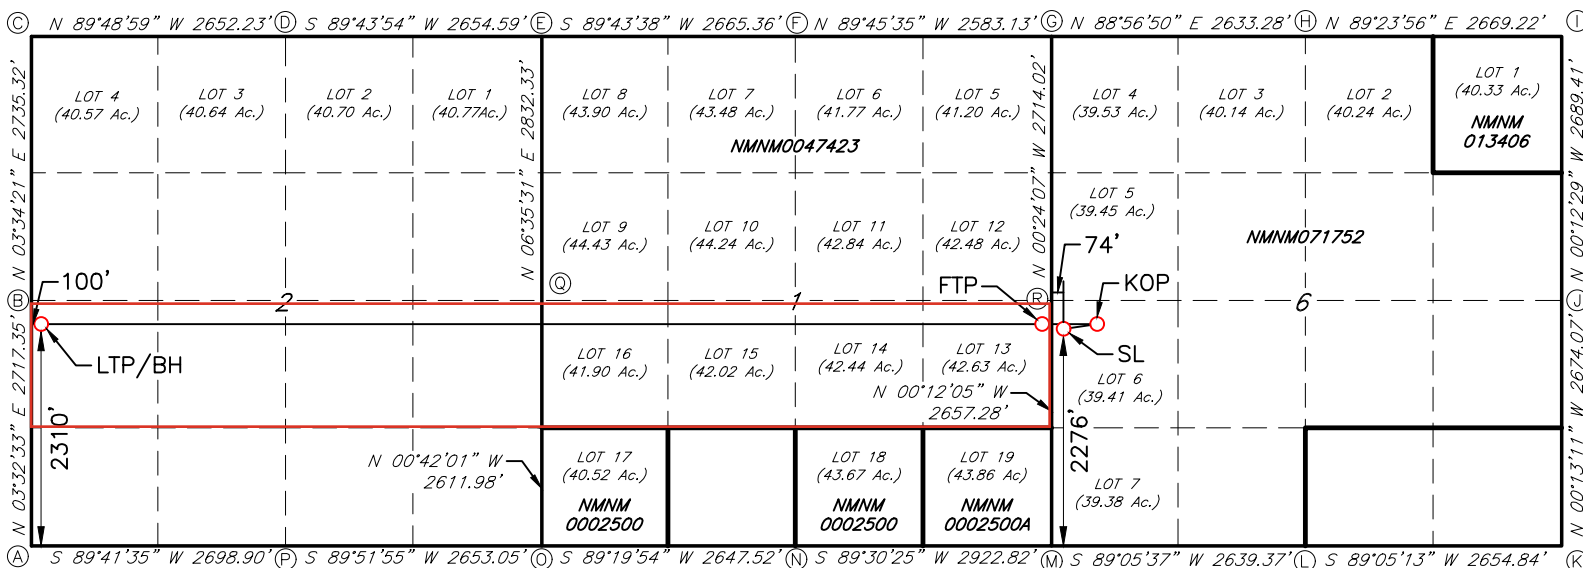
C N 89°48'59" W 2652.23' D S 89°43'54" W 2654.59' E S 89°43'38" W 2665.36' F N 89°45'35" W 2583.13' G N 88°56'50" E 2633.28' H N 89°23'56" E 2669.22' I

N 03°34'21" E 2735.32'

LOT 4 (40.57 Ac.)
LOT 3 (40.64 Ac.)
LOT 2 (40.70 Ac.)
LOT 1 (40.77Ac.)

N 06°35'31" E 2832.33'

LOT 8 (43.90 Ac.)
LOT 7 (43.48 Ac.)
LOT 6 (41.77 Ac.)
LOT 5 (41.20 Ac.)

NMNM0047423

N 00°24'07" W 2714.02'

LOT 4 (39.53 Ac.)
LOT 3 (40.14 Ac.)
LOT 2 (40.24 Ac.)
LOT 1 (40.33 Ac.)
NMNM 013406

N 00°12'29" W 2689.41'

LOT 9 (44.43 Ac.)
LOT 10 (44.24 Ac.)
LOT 11 (42.84 Ac.)
LOT 12 (42.48 Ac.)

LOT 5 (39.45 Ac.)

NMNM071752

74'

100'

B
Q
FTP
R
KOP
J

2
1
6

N 03°32'33" E 2717.35'

LTP/BH

LOT 16 (41.90 Ac.)
LOT 15 (42.02 Ac.)
LOT 14 (42.44 Ac.)
LOT 13 (42.63 Ac.)

SL

LOT 6 (39.41 Ac.)

N 00°07'07" W 2674.07'

N 00°12'05" W 2657.28'

2310'

2276'

N 00°42'01" W 2611.98'

LOT 17 (40.52 Ac.)
NMNM 0002500

LOT 18 (43.67 Ac.)
NMNM 0002500

LOT 19 (43.86 Ac)
NMNM 0002500A

LOT 7 (39.38 Ac.)

N 00°13'11" W

A S 89°41'35" W 2698.90' P S 89°51'55" W 2653.05' O S 89°19'54" W 2647.52' N S 89°30'25" W 2922.82' M S 89°05'37" W 2639.37' L S 89°05'13" W 2654.84' K